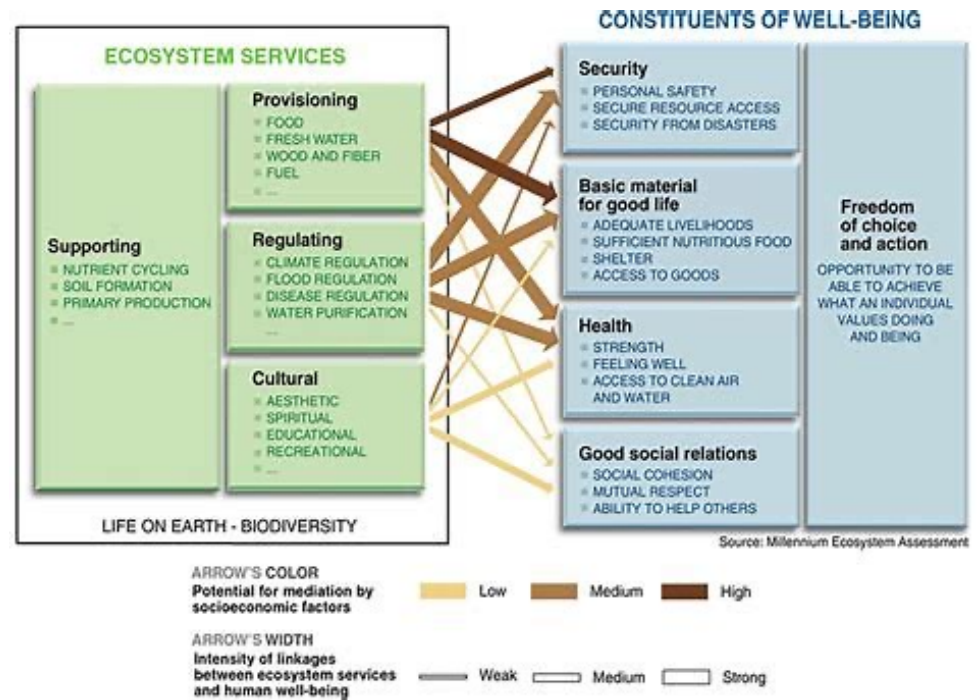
CONSTITUENTS OF WELL-BEING

ECOSYSTEM SERVICES

Supporting
- NUTRIENT CYCLING
- SOIL FORMATION
- PRIMARY PRODUCTION
- ...

Provisioning
- FOOD
- FRESH WATER
- WOOD AND FIBER
- FUEL
- ...

Regulating
- CLIMATE REGULATION
- FLOOD REGULATION
- DISEASE REGULATION
- WATER PURIFICATION
- ...

Cultural
- AESTHETIC
- SPIRITUAL
- EDUCATIONAL
- RECREATIONAL
- ...

LIFE ON EARTH - BIODIVERSITY

Security
- PERSONAL SAFETY
- SECURE RESOURCE ACCESS
- SECURITY FROM DISASTERS

Basic material for good life
- ADEQUATE LIVELIHOODS
- SUFFICIENT NUTRITIOUS FOOD
- SHELTER
- ACCESS TO GOODS

Health
- STRENGTH
- FEELING WELL
- ACCESS TO CLEAN AIR AND WATER

Good social relations
- SOCIAL COHESION
- MUTUAL RESPECT
- ABILITY TO HELP OTHERS

Freedom of choice and action

OPPORTUNITY TO BE ABLE TO ACHIEVE WHAT AN INDIVIDUAL VALUES DOING AND BEING

Source: Millennium Ecosystem Assessment

ARROW'S COLOR
Potential for mediation by socioeconomic factors
Low Medium High

ARROW'S WIDTH
Intensity of linkages between ecosystem services and human well-being
Weak Medium Strong